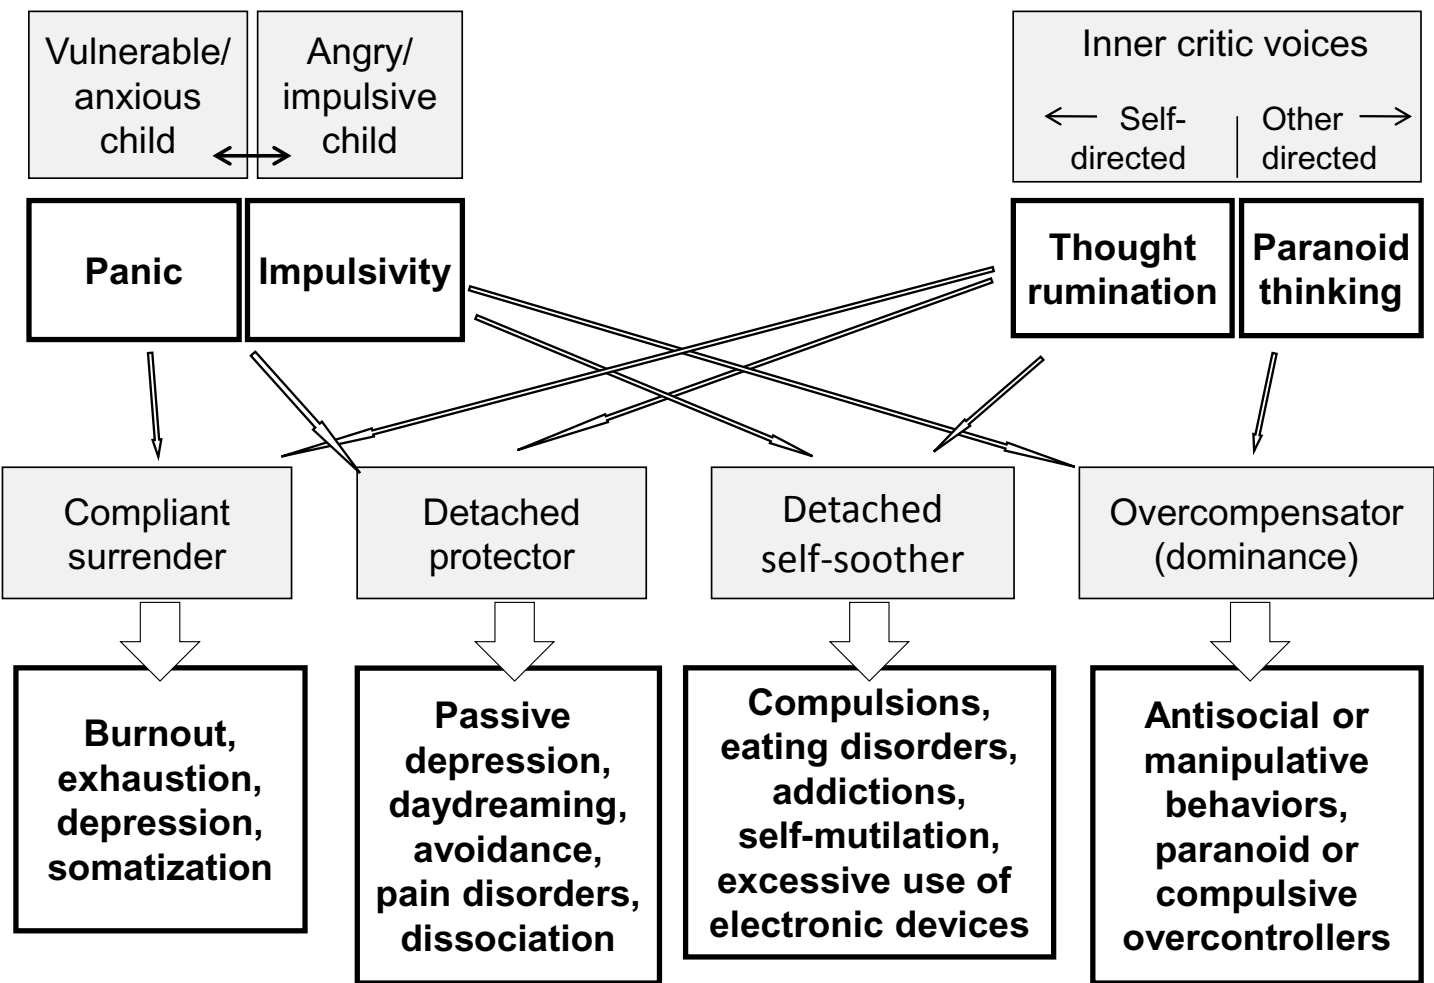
Vulnerable/ anxious child

Angry/ impulsive child

Inner critic voices

Self-directed

Other directed

Panic

Impulsivity

Thought rumination

Paranoid thinking

Compliant surrender

Detached protector

Detached self-soother

Overcompensator (dominance)

Burnout, exhaustion, depression, somatization

Passive depression, daydreaming, avoidance, pain disorders, dissociation

Compulsions, eating disorders, addictions, self-mutilation, excessive use of electronic devices

Antisocial or manipulative behaviors, paranoid or compulsive overcontrollers